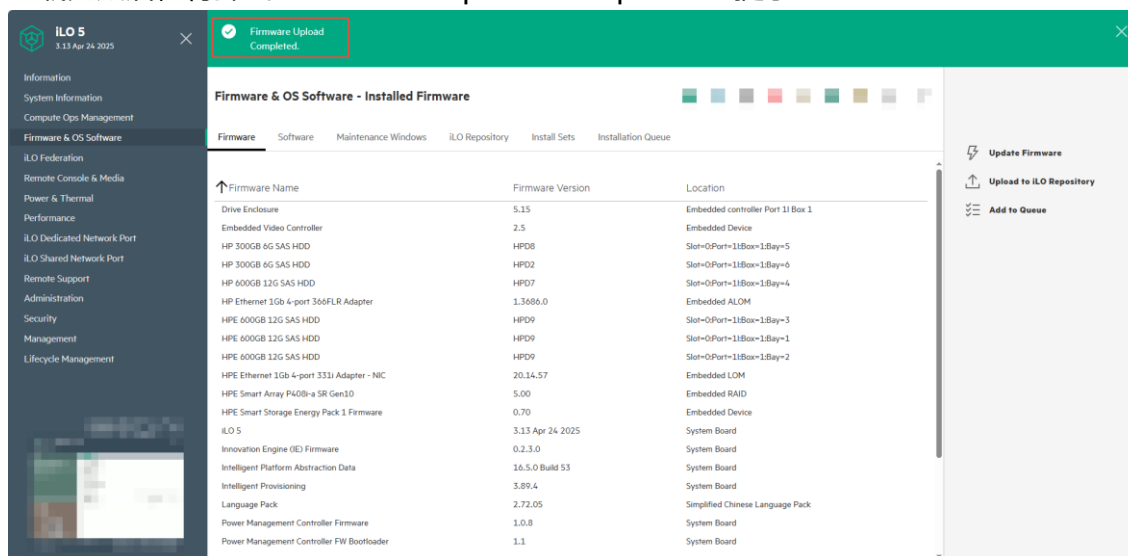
iLO 5
3.13 Apr 24 2025

Firmware Upload Completed.

Information
System Information
Compute Ops Management
Firmware & OS Software
iLO Federation
Remote Console & Media
Power & Thermal
Performance
iLO Dedicated Network Port
iLO Shared Network Port
Remote Support
Administration
Security
Management
Lifecycle Management

Firmware & OS Software - Installed Firmware

Firmware Software Maintenance Windows iLO Repository Install Sets Installation Queue

Update Firmware
Upload to iLO Repository
Add to Queue

| Firmware Name | Firmware Version | Location |
|---|---|---|
| Drive Enclosure | 5.15 | Embedded controller Port 1I Box 1 |
| Embedded Video Controller | 2.5 | Embedded Device |
| HP 300GB 6G SAS HDD | HPD8 | Slot=0:Port=1I:Box=1:Bay=5 |
| HP 300GB 6G SAS HDD | HPD2 | Slot=0:Port=1I:Box=1:Bay=6 |
| HP 600GB 12G SAS HDD | HPD7 | Slot=0:Port=1I:Box=1:Bay=4 |
| HP Ethernet 1Gb 4-port 366FLR Adapter | 1.3686.0 | Embedded ALOM |
| HPE 600GB 12G SAS HDD | HPD9 | Slot=0:Port=1I:Box=1:Bay=3 |
| HPE 600GB 12G SAS HDD | HPD9 | Slot=0:Port=1I:Box=1:Bay=1 |
| HPE 600GB 12G SAS HDD | HPD9 | Slot=0:Port=1I:Box=1:Bay=2 |
| HPE Ethernet 1Gb 4-port 331i Adapter - NIC | 20.14.57 | Embedded LOM |
| HPE Smart Array P408i-a SR Gen10 | 5.00 | Embedded RAID |
| HPE Smart Storage Energy Pack 1 Firmware | 0.70 | Embedded Device |
| iLO 5 | 3.13 Apr 24 2025 | System Board |
| Innovation Engine (IE) Firmware | 0.2.3.0 | System Board |
| Intelligent Platform Abstraction Data | 16.5.0 Build 53 | System Board |
| Intelligent Provisioning | 3.89.4 | System Board |
| Language Pack | 2.72.05 | Simplified Chinese Language Pack |
| Power Management Controller Firmware | 1.0.8 | System Board |
| Power Management Controller FW Bootloader | 1.1 | System Board |